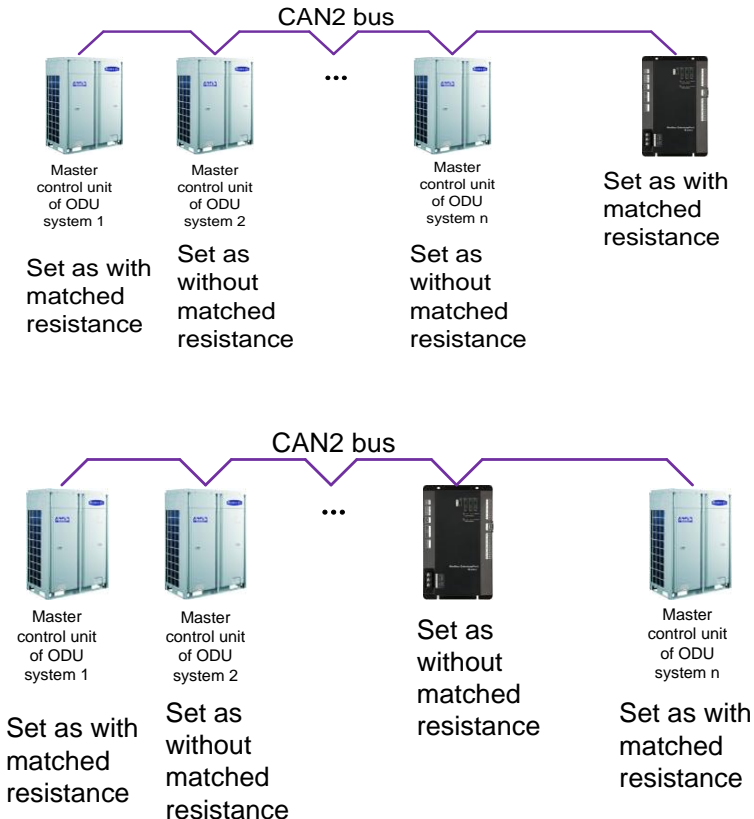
CAN2 bus

...

Master control unit of ODU system 1

Set as with matched resistance

Master control unit of ODU system 2

Set as without matched resistance

Master control unit of ODU system n

Set as without matched resistance

Set as with matched resistance

CAN2 bus

...

Master control unit of ODU system 1

Set as with matched resistance

Master control unit of ODU system 2

Set as without matched resistance

Set as without matched resistance

Master control unit of ODU system n

Set as with matched resistance